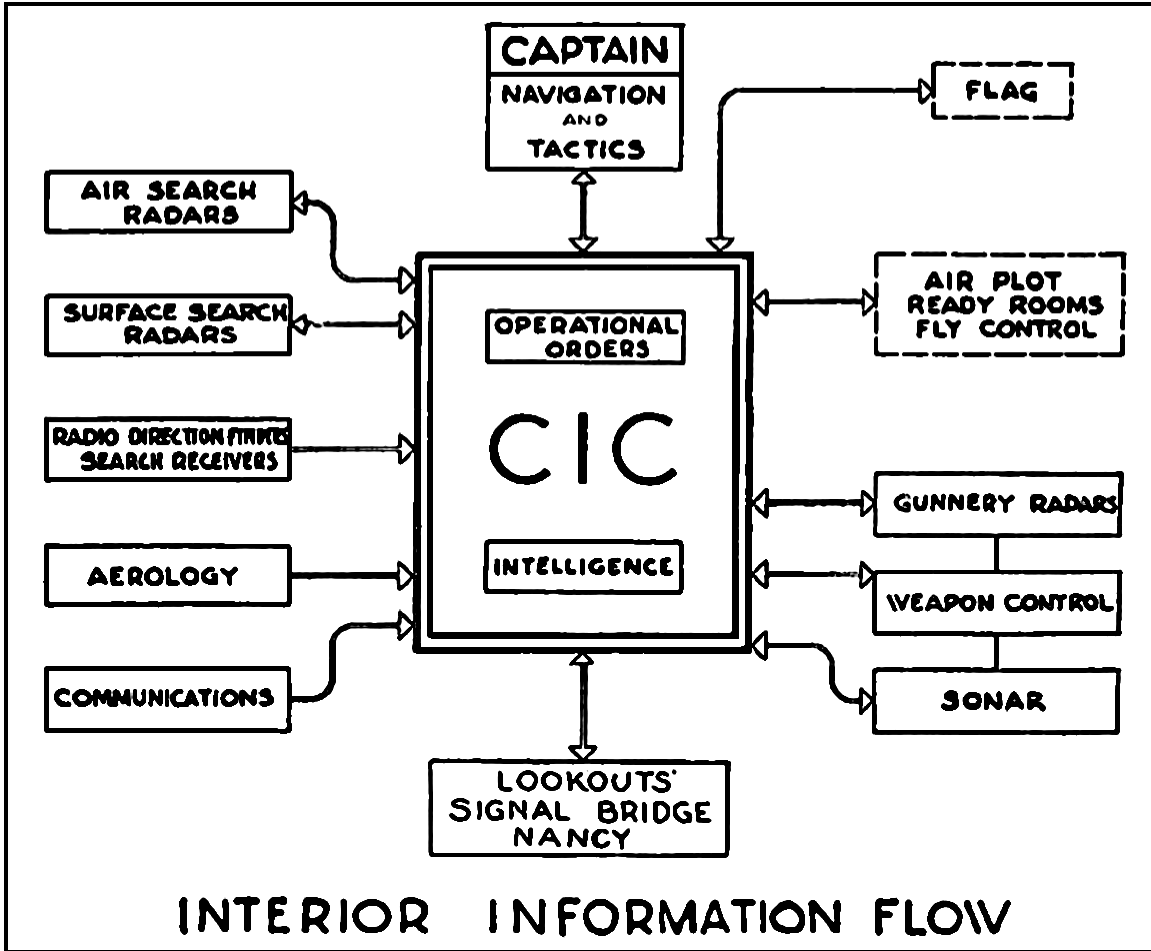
CAPTAIN
NAVIGATION AND TACTICS

FLAG

AIR SEARCH RADARS

SURFACE SEARCH RADARS

RADIO DIRECTION FINDERS SEARCH RECEIVERS

AEROLOGY

COMMUNICATIONS

OPERATIONAL ORDERS

CIC

INTELLIGENCE

AIR PLOT READY ROOMS FLY CONTROL

GUNNERY RADARS

WEAPON CONTROL

SONAR

LOOKOUTS' SIGNAL BRIDGE NANCY

INTERIOR INFORMATION FLOW